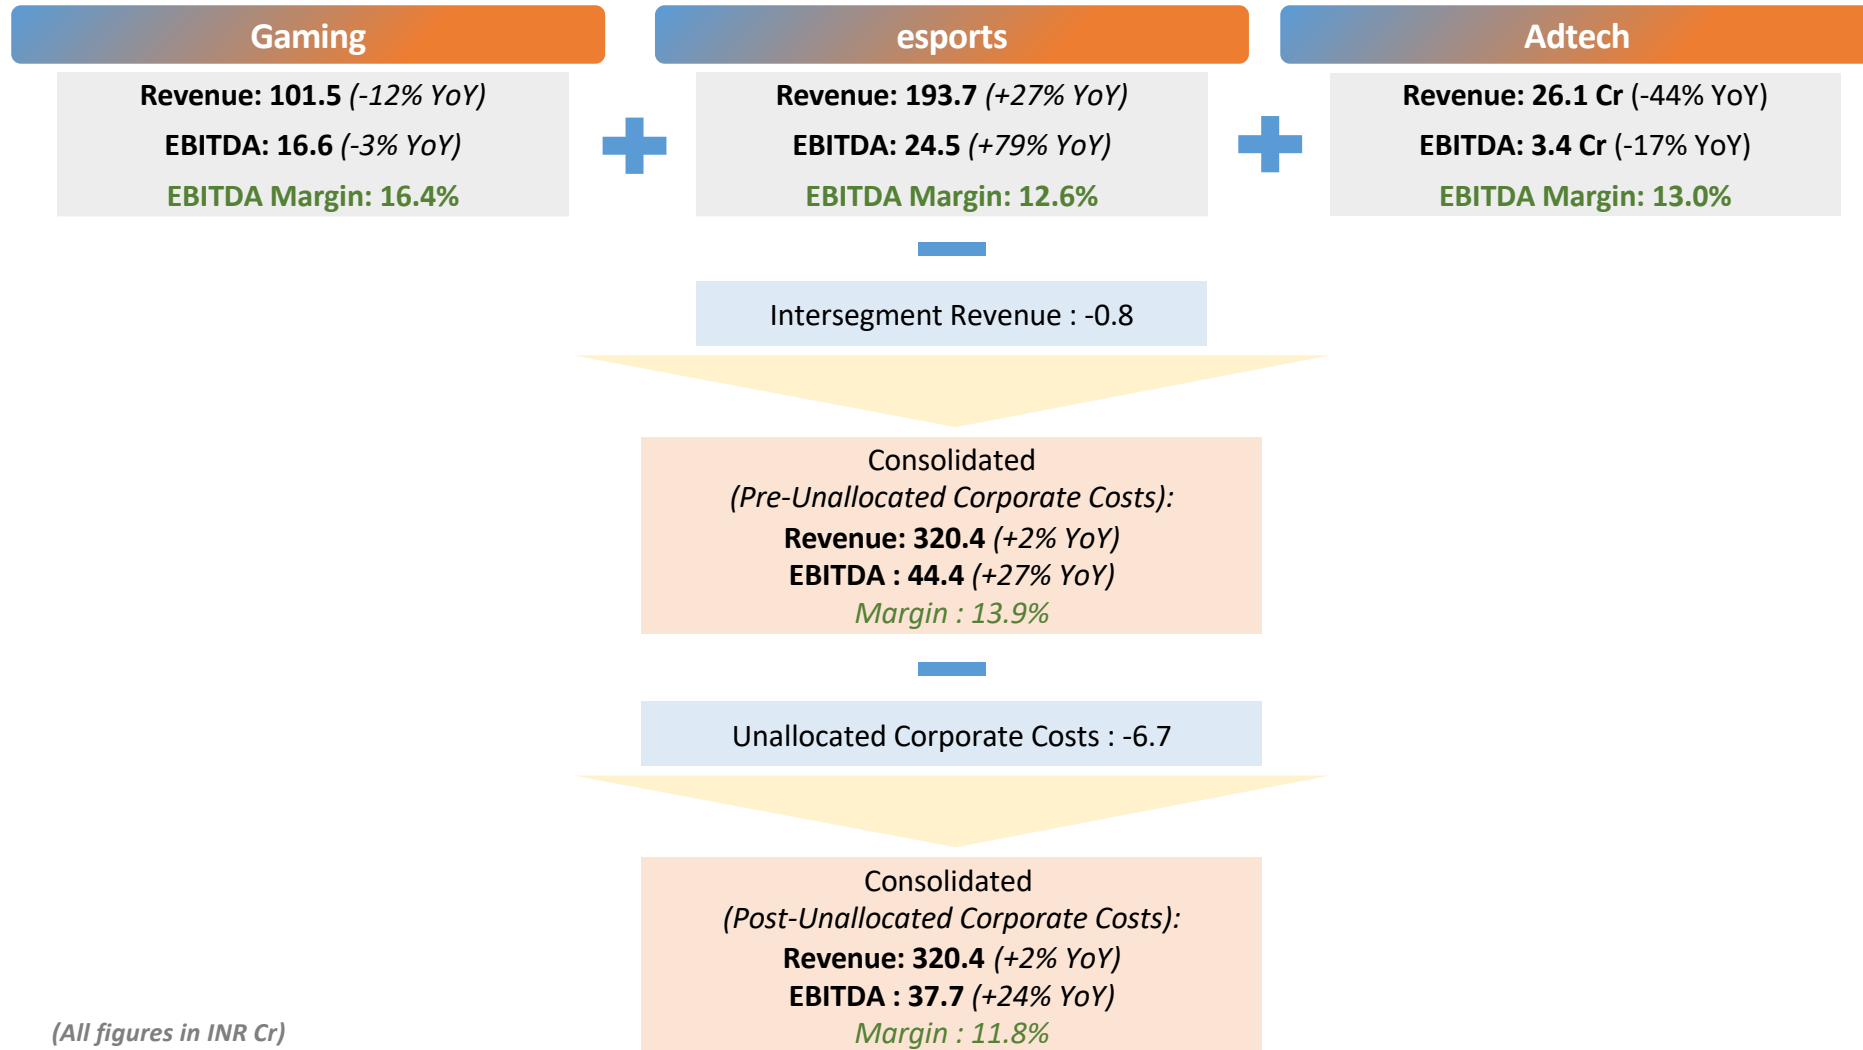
Gaming

Revenue: 101.5 (-12% YoY)
EBITDA: 16.6 (-3% YoY)
EBITDA Margin: 16.4%

esports

Revenue: 193.7 (+27% YoY)
EBITDA: 24.5 (+79% YoY)
EBITDA Margin: 12.6%

Adtech

Revenue: 26.1 Cr (-44% YoY)
EBITDA: 3.4 Cr (-17% YoY)
EBITDA Margin: 13.0%

Intersegment Revenue : -0.8

Consolidated
(Pre-Unallocated Corporate Costs):
Revenue: 320.4 (+2% YoY)
EBITDA : 44.4 (+27% YoY)
Margin : 13.9%

Unallocated Corporate Costs : -6.7

Consolidated
(Post-Unallocated Corporate Costs):
Revenue: 320.4 (+2% YoY)
EBITDA : 37.7 (+24% YoY)
Margin : 11.8%

(All figures in INR Cr)